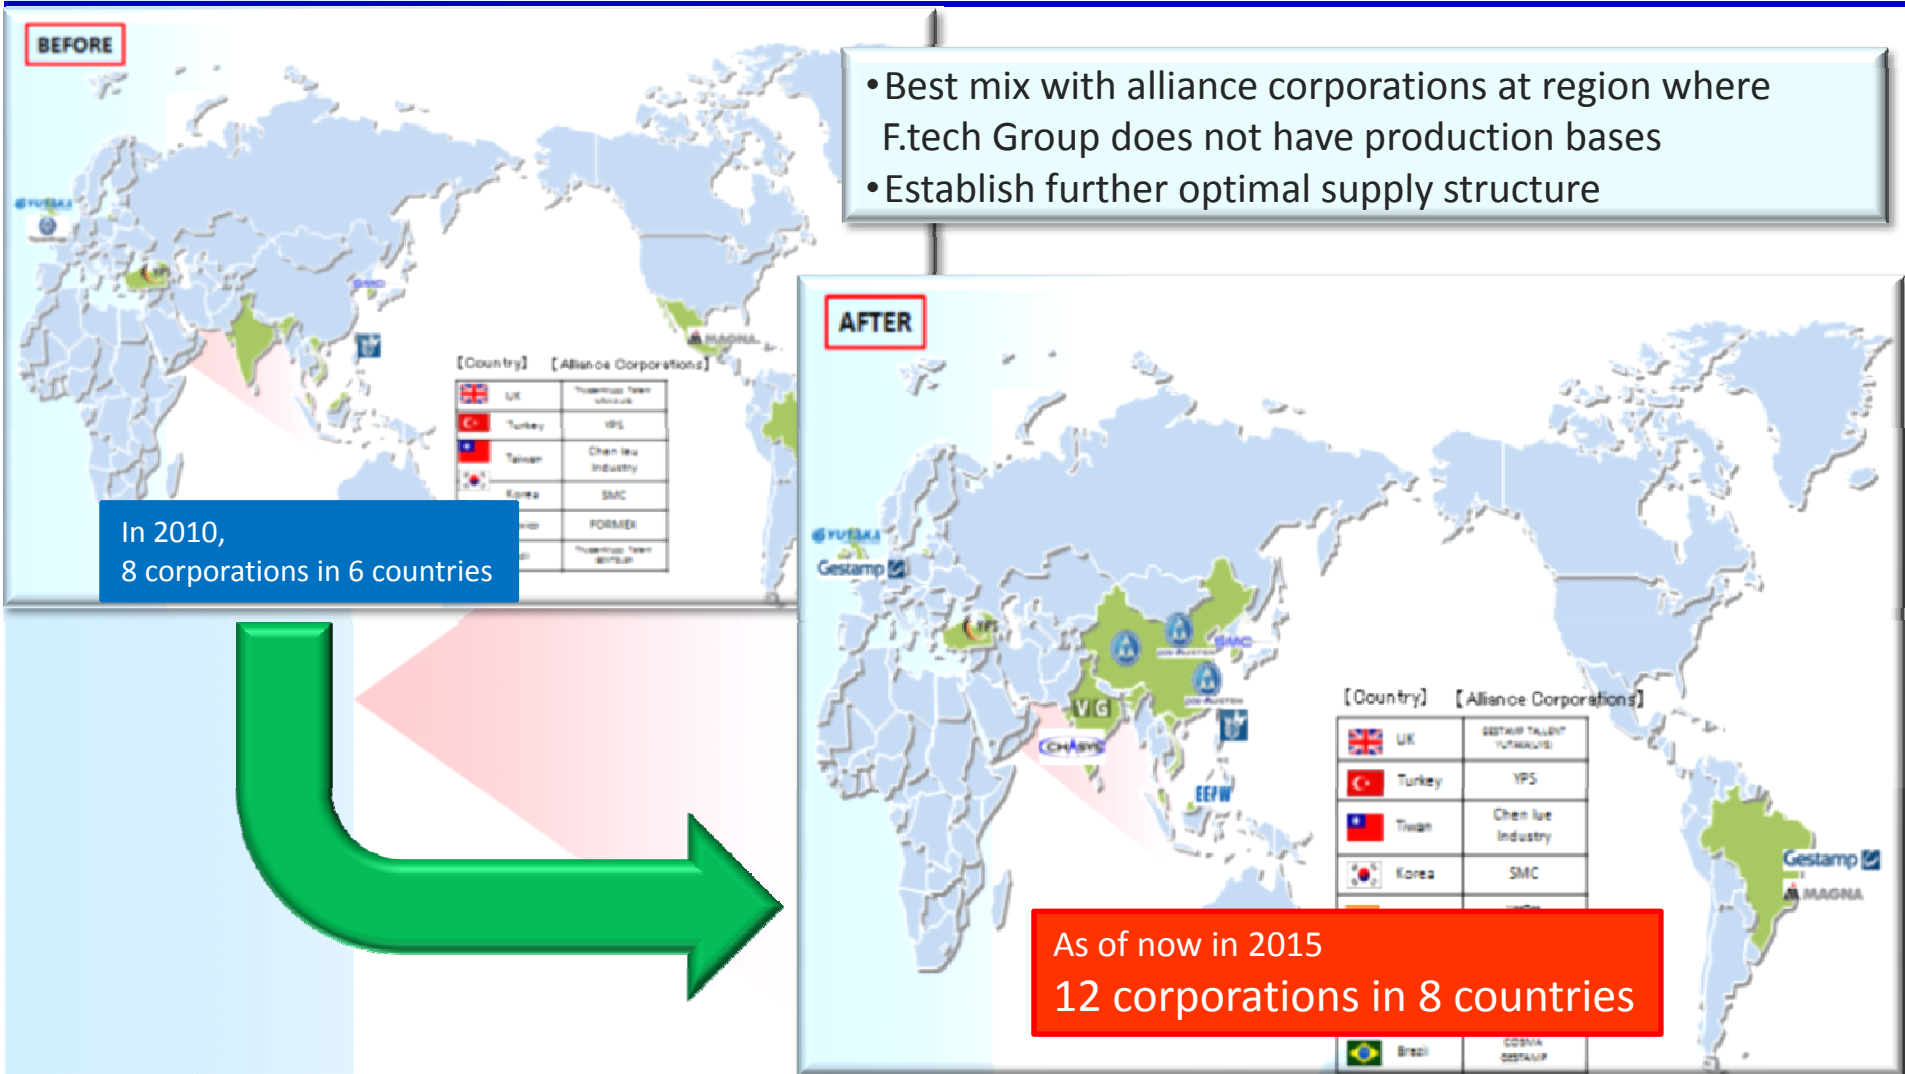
BEFORE

•Best mix with alliance corporations at region where F.tech Group does not have production bases
•Establish further optimal supply structure

YUTAKA

YPS

SMC

MAGNA

[Country] [Alliance Corporations]

| | |
|---|---|
| UK | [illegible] |
| Turkey | YPS |
| Taiwan | Chen Iee Industry |
| Korea | SMC |
| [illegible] | FORMEX |
| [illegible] | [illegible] |

In 2010,
8 corporations in 6 countries

AFTER

YUTAKA

Gestamp

YPS

SMC

VG

CHASYS

EEPW

Gestamp

MAGNA

[Country] [Alliance Corporations]

| | |
|---|---|
| UK | GESTAMP TALENT YUTAKA(UK) |
| Turkey | YPS |
| Taiwan | Chen Iue Industry |
| Korea | SMC |
| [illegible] | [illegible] |
| Brazil | COSMA GESTAMP |

As of now in 2015
12 corporations in 8 countries